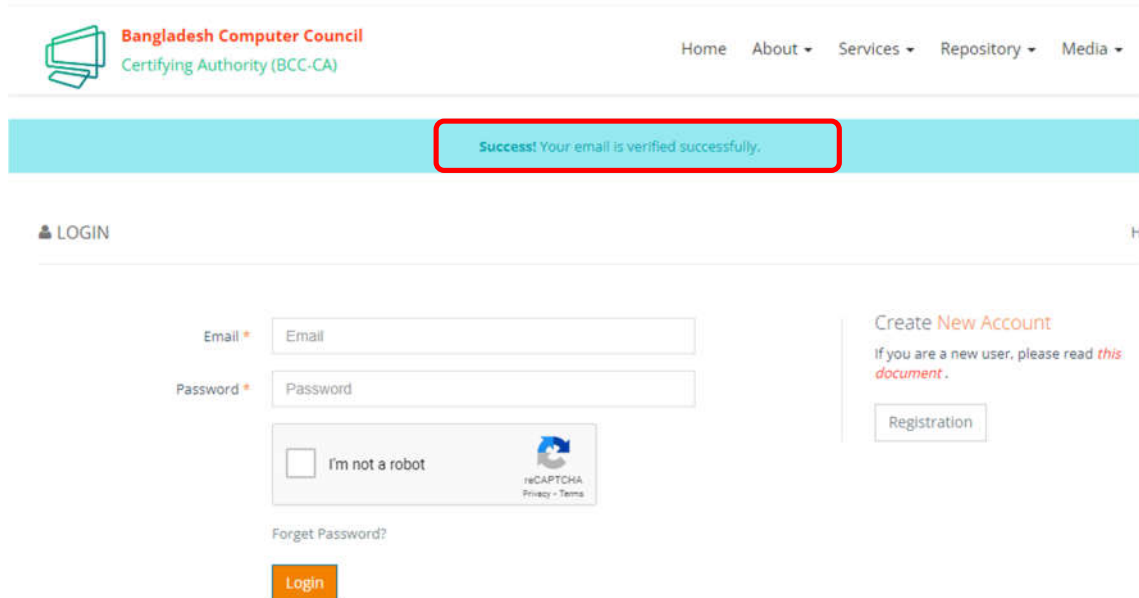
Bangladesh Computer Council
Certifying Authority (BCC-CA)

Home About ▾ Services ▾ Repository ▾ Media ▾

Success! Your email is verified successfully.

LOGIN

H

Email * Email

Password * Password

I'm not a robot
reCAPTCHA
Privacy - Terms

Forget Password?

Login

Create New Account

If you are a new user, please read this document .

Registration